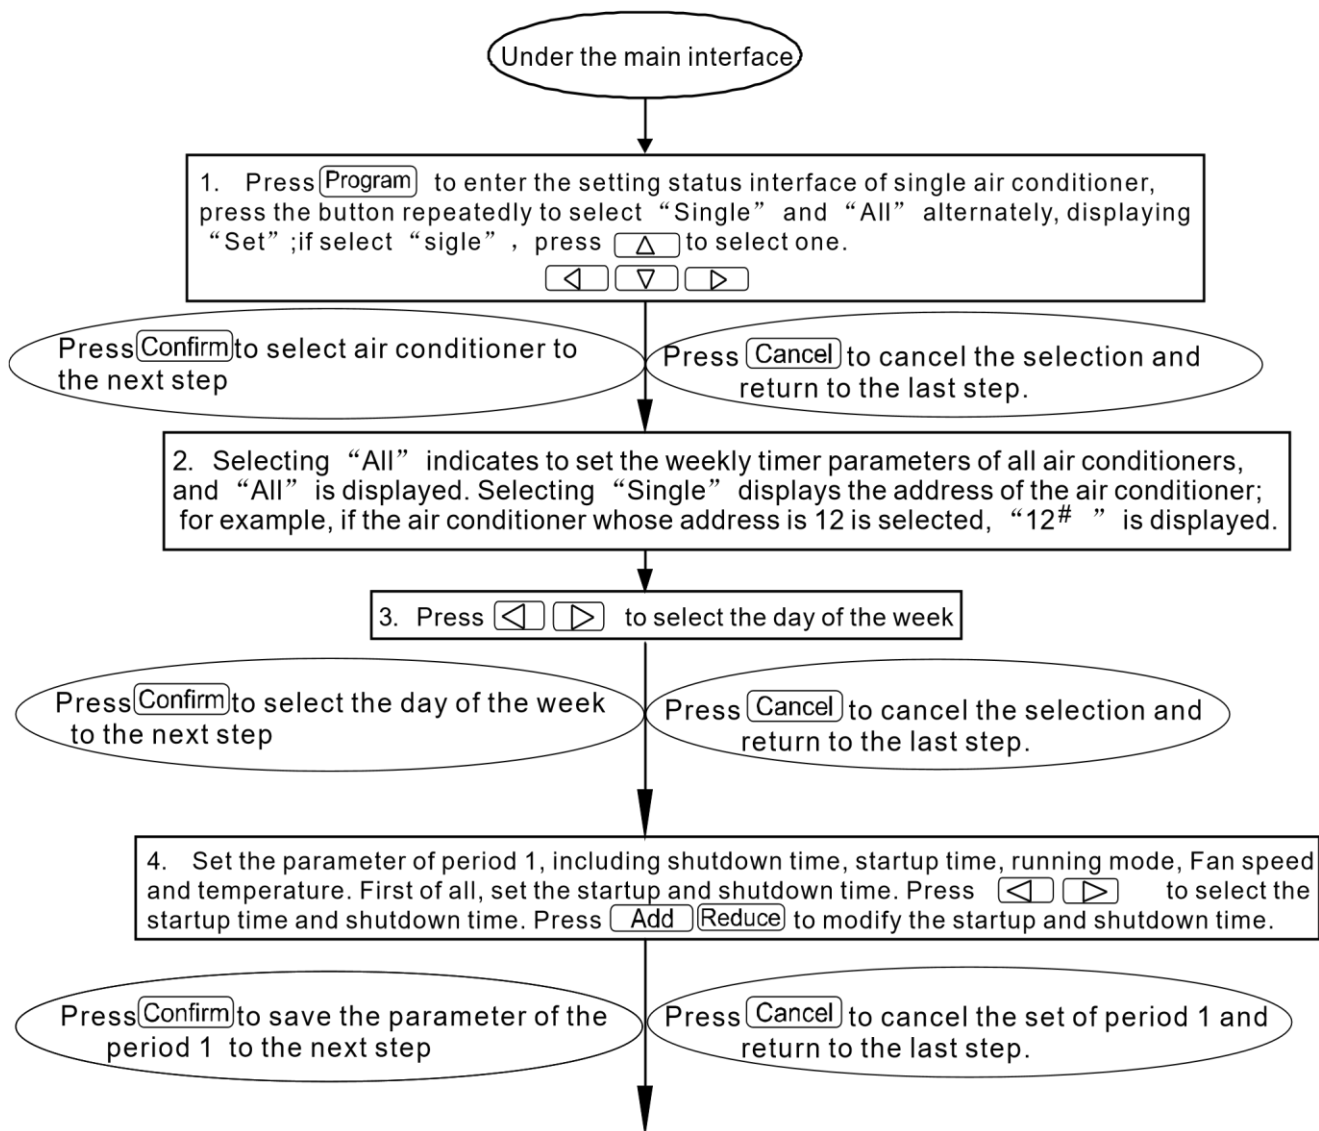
Under the main interface

1. Press Program to enter the setting status interface of single air conditioner, press the button repeatedly to select “Single” and “All” alternately, displaying “Set”;if select “sigle”, press △ to select one.
◁ ▽ ▷

Press Confirm to select air conditioner to the next step

Press Cancel to cancel the selection and return to the last step.

2. Selecting “All” indicates to set the weekly timer parameters of all air conditioners, and “All” is displayed. Selecting “Single” displays the address of the air conditioner; for example, if the air conditioner whose address is 12 is selected, “12# ” is displayed.

3. Press ◁ ▷ to select the day of the week

Press Confirm to select the day of the week to the next step

Press Cancel to cancel the selection and return to the last step.

4. Set the parameter of period 1, including shutdown time, startup time, running mode, Fan speed and temperature. First of all, set the startup and shutdown time. Press ◁ ▷ to select the startup time and shutdown time. Press Add Reduce to modify the startup and shutdown time.

Press Confirm to save the parameter of the period 1 to the next step

Press Cancel to cancel the set of period 1 and return to the last step.